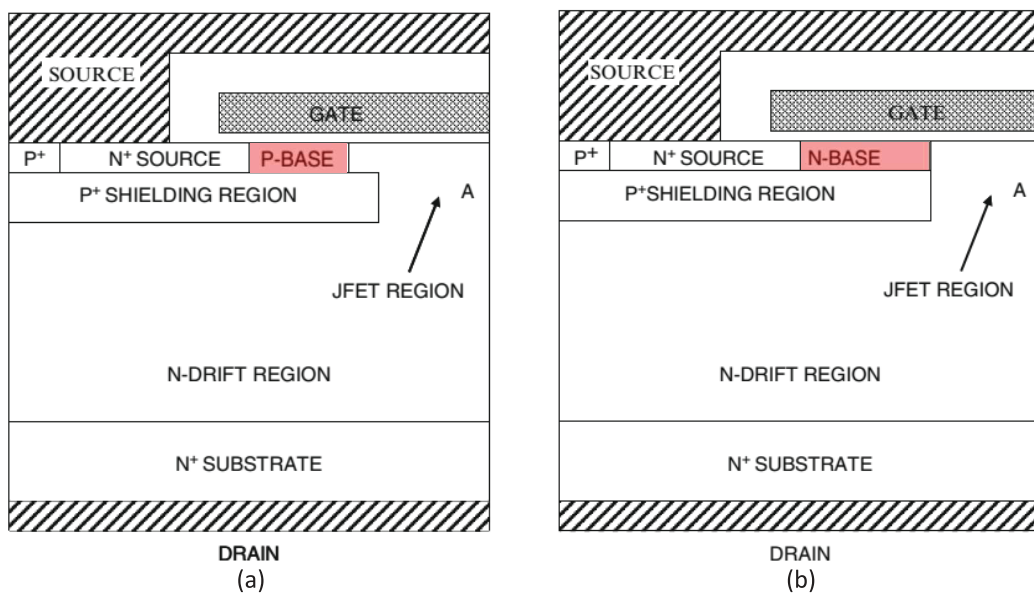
SOURCE

GATE

$P^+$

$N^+$ SOURCE

P-BASE

$P^+$ SHIELDING REGION

A

JFET REGION

N-DRIFT REGION

$N^+$ SUBSTRATE

DRAIN

(a)

SOURCE

GATE

$P^+$

$N^+$ SOURCE

N-BASE

$P^+$SHIELDING REGION

A

JFET REGION

N-DRIFT REGION

$N^+$ SUBSTRATE

DRAIN

(b)